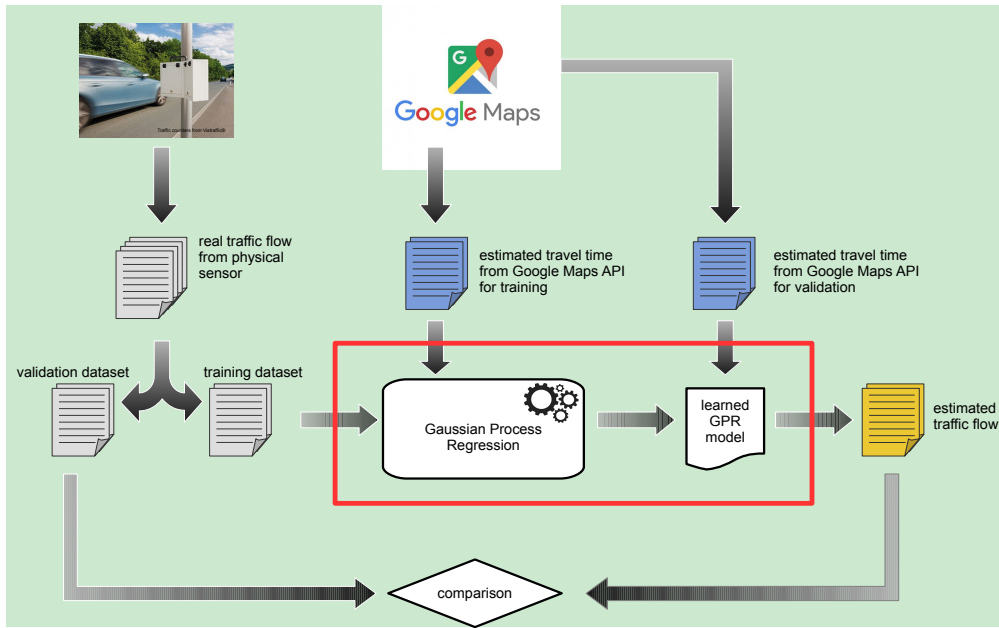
Traffic counters from ViaTraffic

Google Maps

real traffic flow from physical sensor

estimated travel time from Google Maps API for training

estimated travel time from Google Maps API for validation

validation dataset

training dataset

Gaussian Process Regression

learned GPR model

estimated traffic flow

comparison